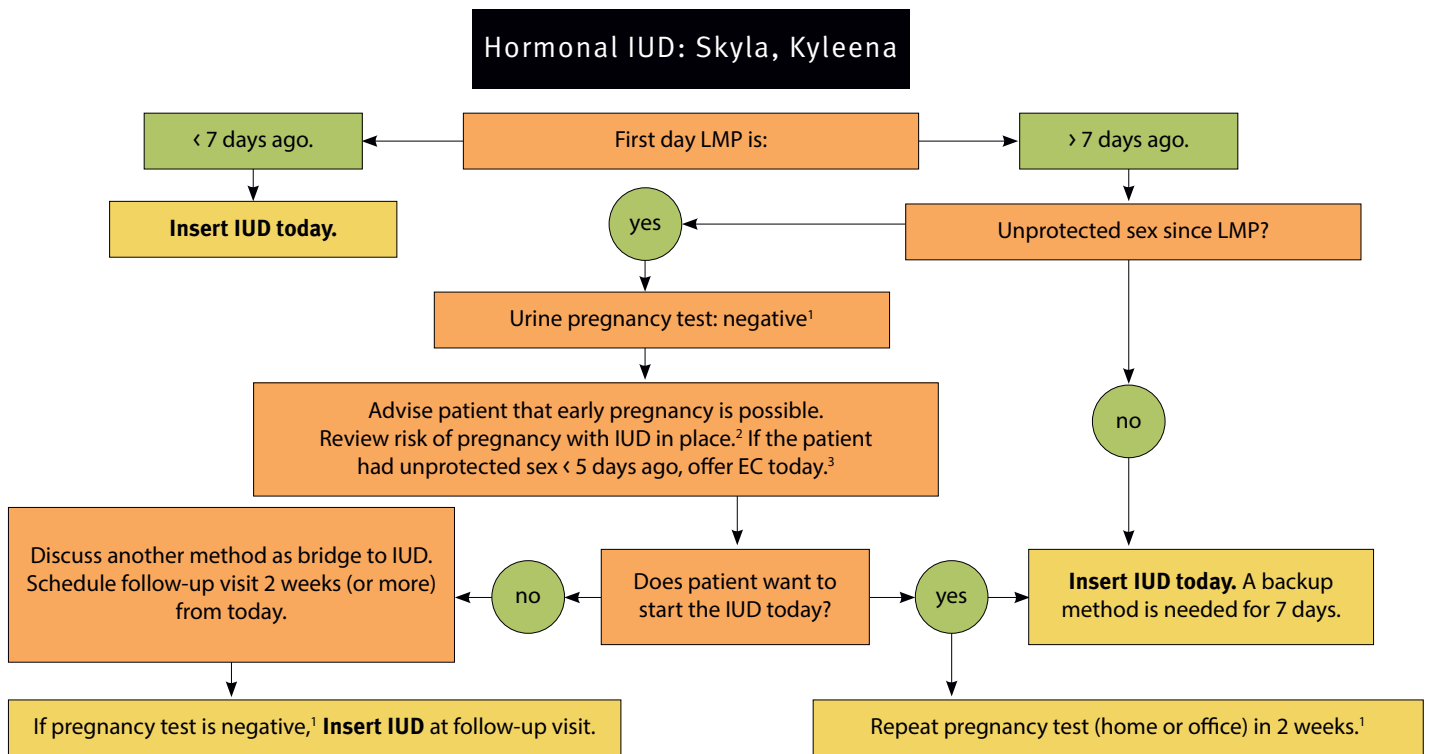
Hormonal IUD: Skyla, Kyleena

< 7 days ago.

First day LMP is:

> 7 days ago.

**Insert IUD today.**

yes

Unprotected sex since LMP?

Urine pregnancy test: negative$^1$

no

Advise patient that early pregnancy is possible. Review risk of pregnancy with IUD in place.$^2$ If the patient had unprotected sex < 5 days ago, offer EC today.$^3$

Discuss another method as bridge to IUD. Schedule follow-up visit 2 weeks (or more) from today.

no

Does patient want to start the IUD today?

yes

**Insert IUD today.** A backup method is needed for 7 days.

If pregnancy test is negative,$^1$ **Insert IUD** at follow-up visit.

Repeat pregnancy test (home or office) in 2 weeks.$^1$